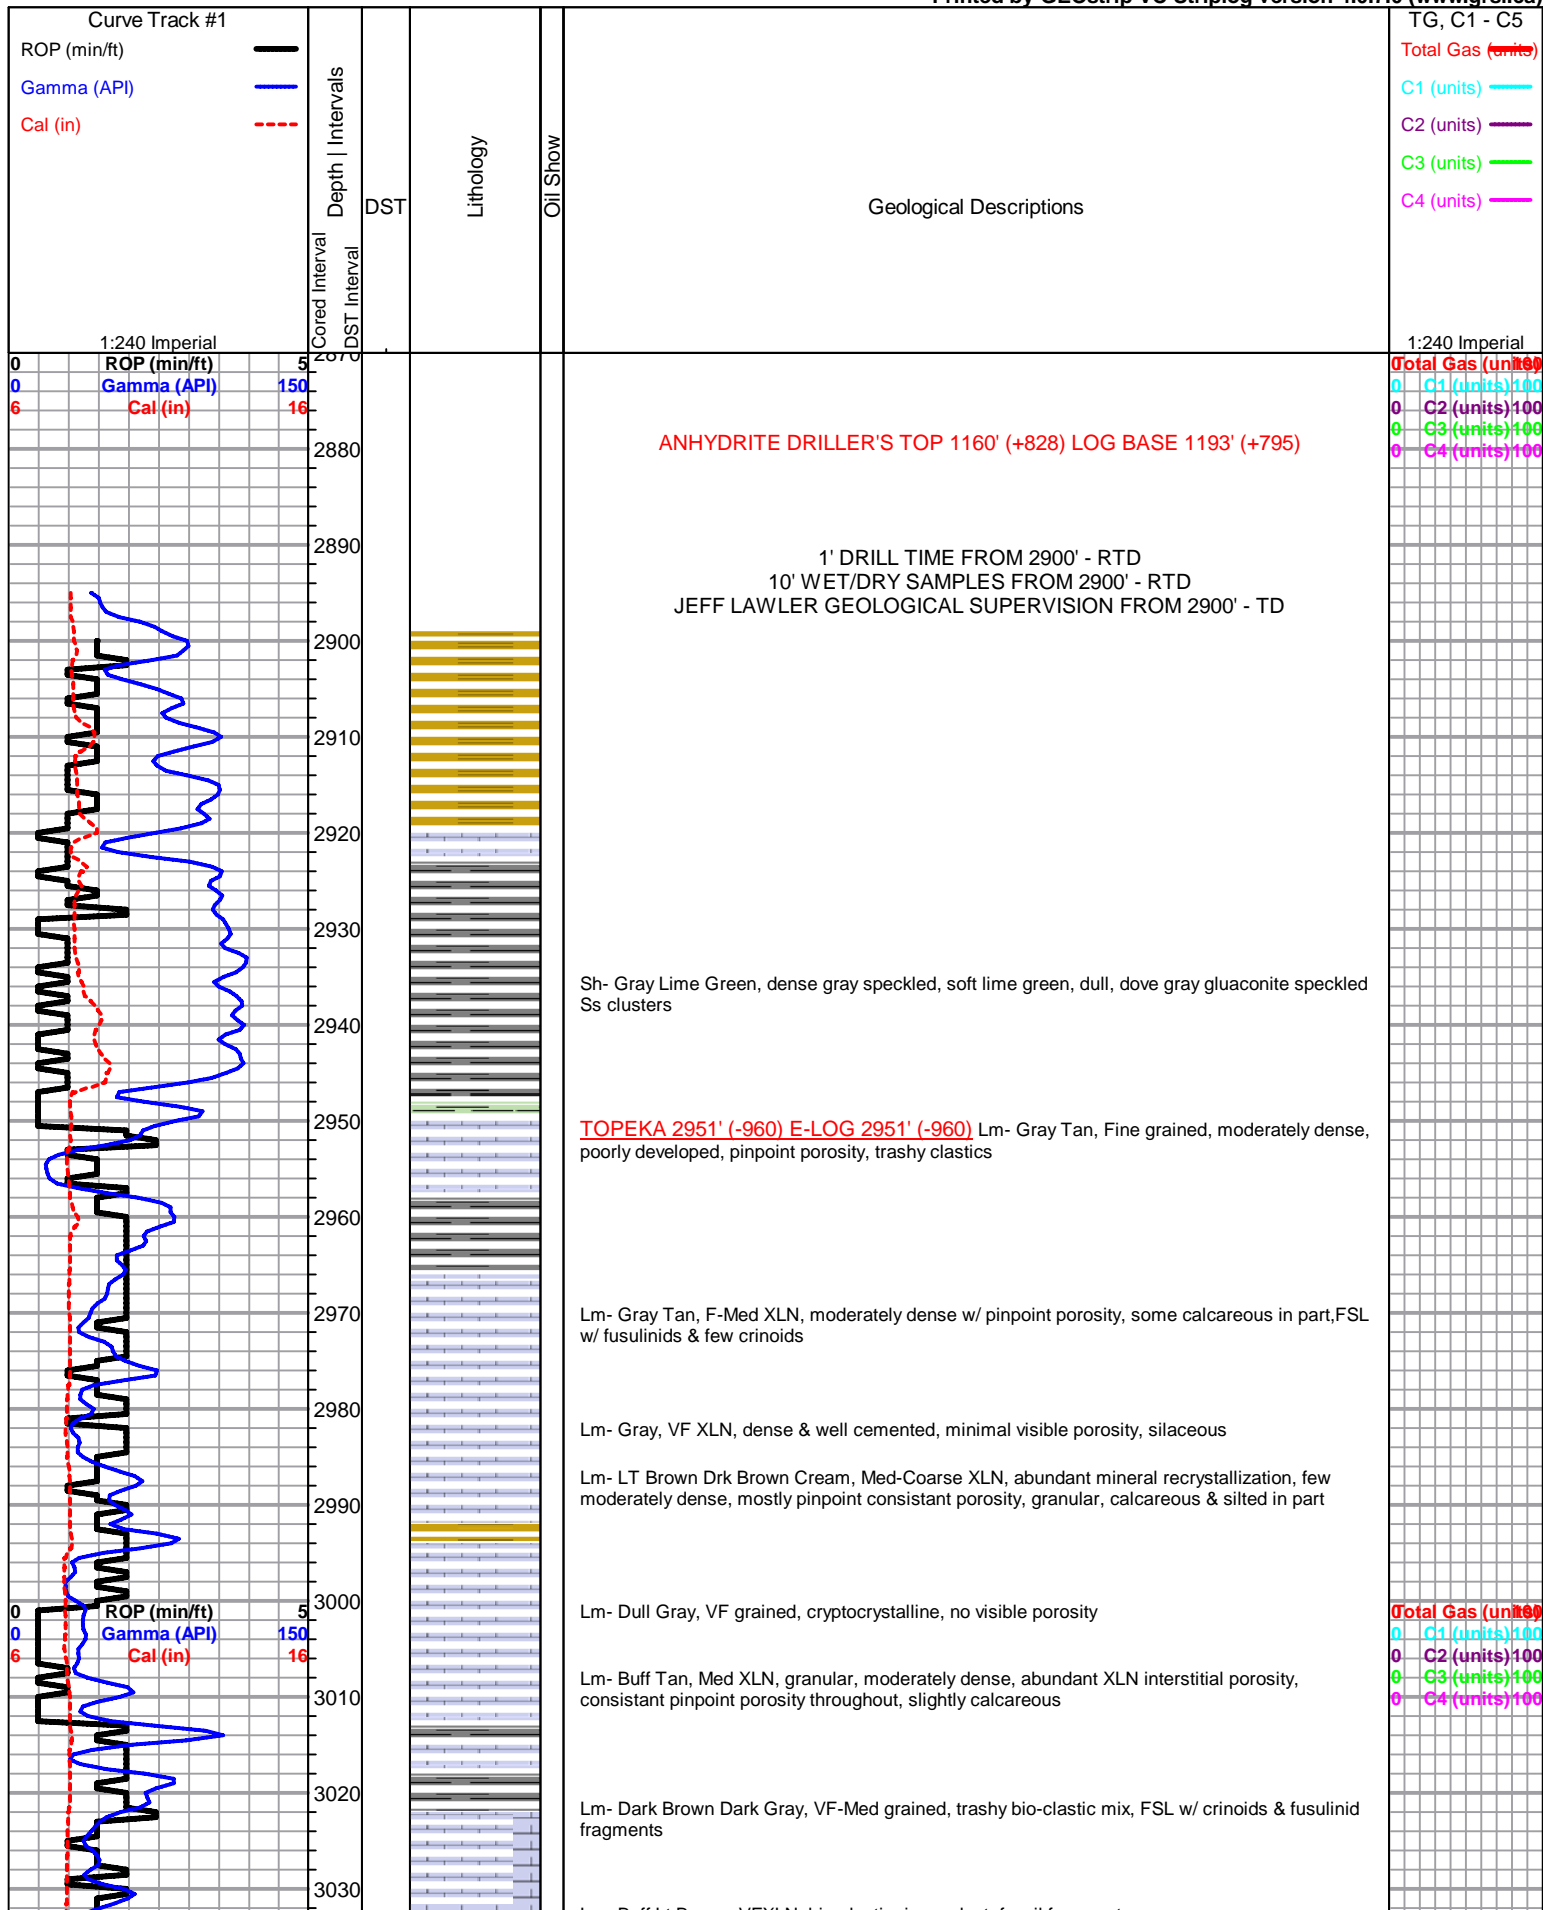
Curve Track #1
ROP (min/ft)
Gamma (API)
Cal (in)
1:240 Imperial

Depth | Intervals
Cored Interval
DST Interval
DST
Lithology
Oil Show
Geological Descriptions

TG, C1 - C5
Total Gas (units)
C1 (units)
C2 (units)
C3 (units)
C4 (units)
1:240 Imperial

0 ROP (min/ft) 5
0 Gamma (API) 150
6 Cal (in) 16

Total Gas (units)
0 C1 (units) 100
0 C2 (units) 100
0 C3 (units) 100
0 C4 (units) 100

2870
2880
2890
2900
2910
2920
2930
2940
2950
2960
2970
2980
2990
3000
3010
3020
3030

ANHYDRITE DRILLER'S TOP 1160' (+828) LOG BASE 1193' (+795)

1' DRILL TIME FROM 2900' - RTD
10' WET/DRY SAMPLES FROM 2900' - RTD
JEFF LAWLER GEOLOGICAL SUPERVISION FROM 2900' - TD

Sh- Gray Lime Green, dense gray speckled, soft lime green, dull, dove gray gluaconite speckled Ss clusters

TOPEKA 2951' (-960) E-LOG 2951' (-960) Lm- Gray Tan, Fine grained, moderately dense, poorly developed, pinpoint porosity, trashy clastics

Lm- Gray Tan, F-Med XLN, moderately dense w/ pinpoint porosity, some calcareous in part,FSL w/ fusulinids & few crinoids

Lm- Gray, VF XLN, dense & well cemented, minimal visible porosity, silaceous

Lm- LT Brown Drk Brown Cream, Med-Coarse XLN, abundant mineral recrystallization, few moderately dense, mostly pinpoint consistant porosity, granular, calcareous & silted in part

0 ROP (min/ft) 5
0 Gamma (API) 150
6 Cal (in) 16

Lm- Dull Gray, VF grained, cryptocrystalline, no visible porosity

Total Gas (units)
0 C1 (units) 100
0 C2 (units) 100
0 C3 (units) 100
0 C4 (units) 100

Lm- Buff Tan, Med XLN, granular, moderately dense, abundant XLN interstitial porosity, consistant pinpoint porosity throughout, slightly calcareous

Lm- Dark Brown Dark Gray, VF-Med grained, trashy bio-clastic mix, FSL w/ crinoids & fusulinid fragments

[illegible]